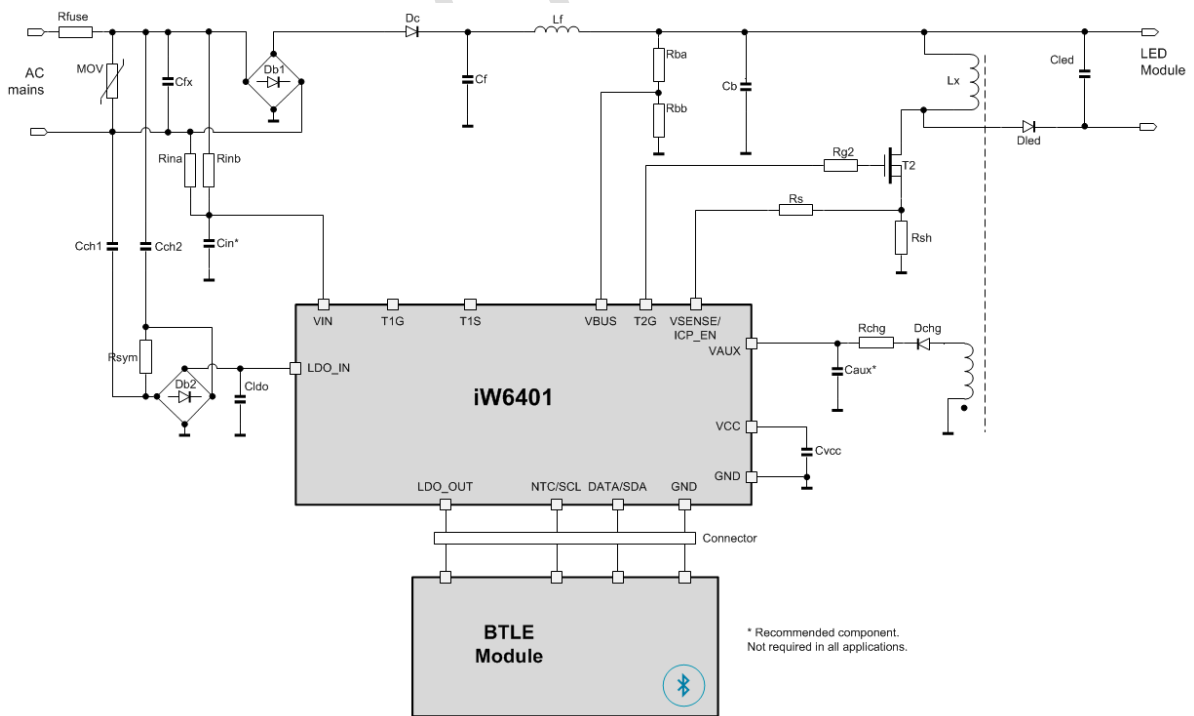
Rfuse
AC mains
MOV
Cfx
Db1
Dc
Cf
Lf
Rba
Rbb
Cb
Lx
Cled
LED Module
Dled
Rina
Rinb
Cin*
Rg2
T2
Rs
Rsh
Cch1
Cch2
Rsym
Db2
Cldo
VIN
T1G
T1S
VBUS
T2G
VSENSE/ ICP_EN
VAUX
LDO_IN
iW6401
Rchg
Dchg
Caux*
VCC
Cvcc
GND
LDO_OUT
NTC/SCL
DATA/SDA
GND
Connector
BTLE Module
* Recommended component. Not required in all applications.